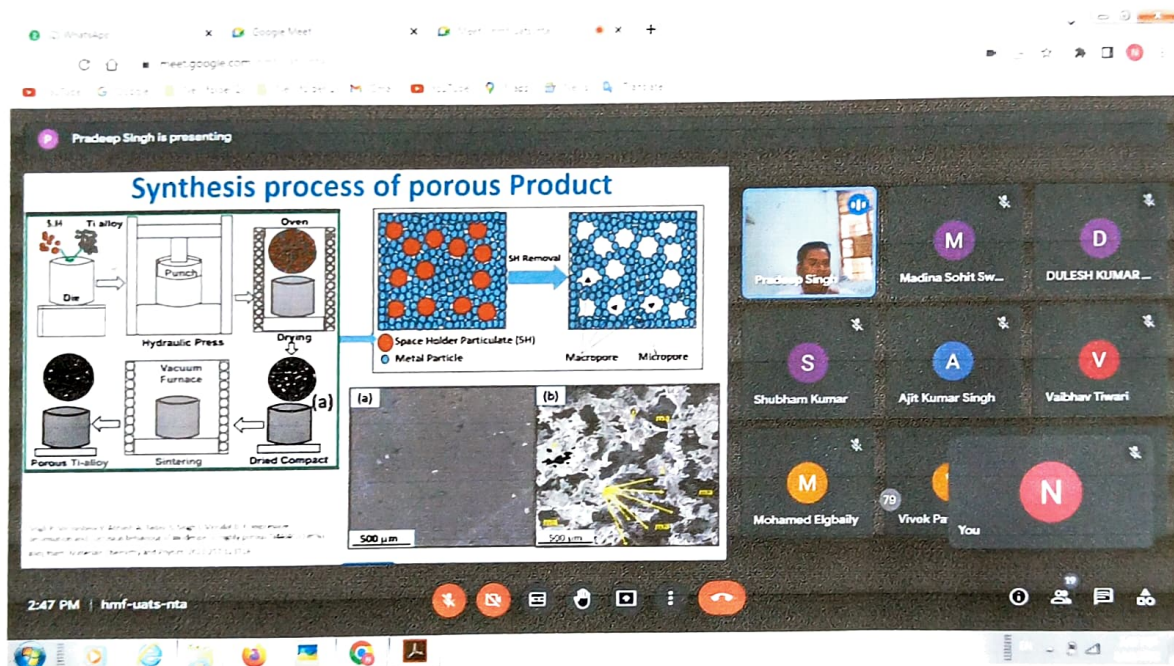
(2) WhatsApp
Google Meet
Meet - hmf-uats-nta

meet.google.com

YouTube Google

Pradeep Singh is presenting

Synthesis process of porous Product

S.H Ti alloy
Die
Punch
Hydraulic Press
Oven
Drying
Vacuum Furnace
Sintering
Dried Compact
Porous Ti-alloy
(a)
SH Removal
Space Holder Particulate (SH)
Metal Particle
Macropore Micropore
(a)
(b)
500 μm
500 μm

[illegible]

Pradeep Singh
M
Madina Sohit Sw...
D
DULESH KUMAR ...
S
Shubham Kumar
A
Ajit Kumar Singh
V
Vaibhav Tiwari
M
Mohamed Elgbaily
79
Vivek Pa
N
You

2:47 PM | hmf-uats-nta
29